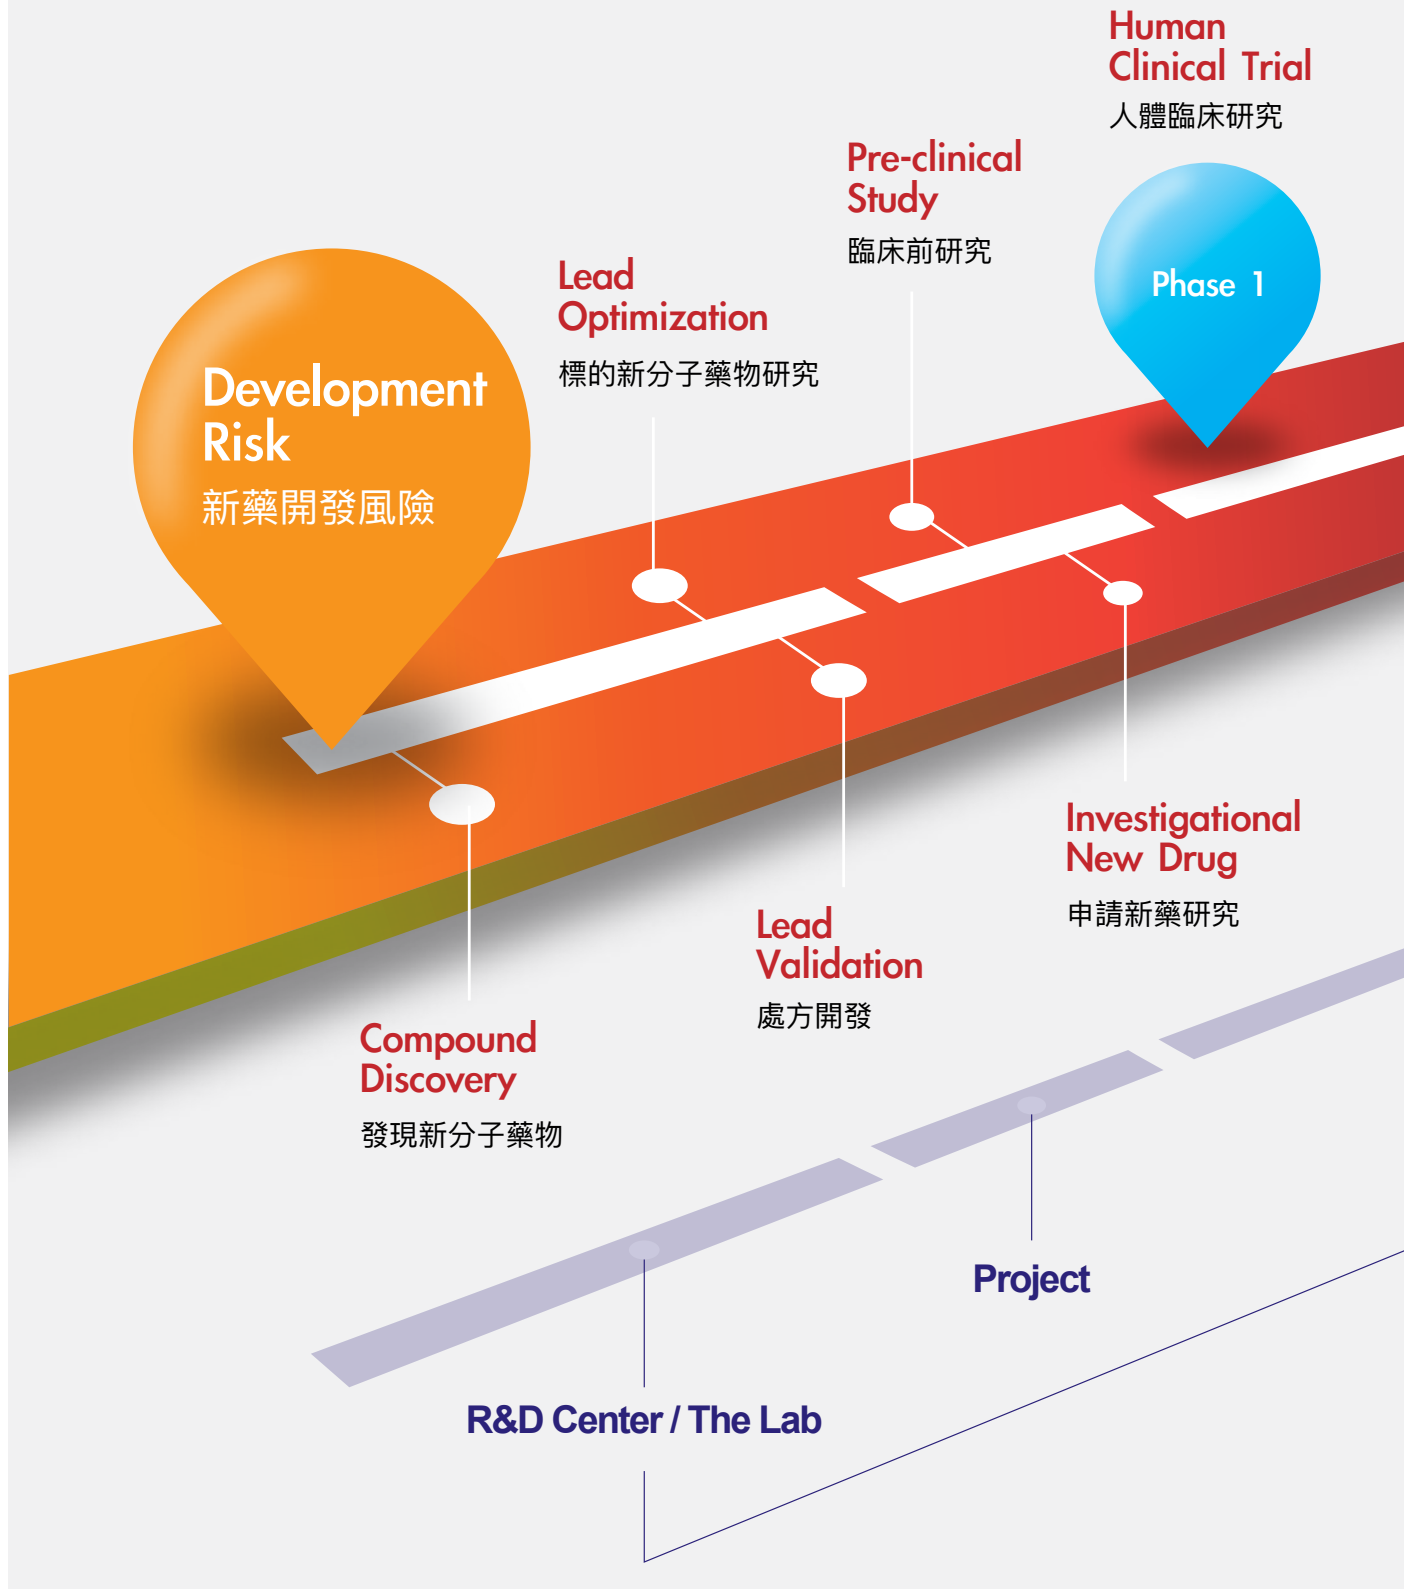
Human Clinical Trial
人體臨床研究

Pre-clinical Study
臨床前研究

Phase 1

Lead Optimization
標的新分子藥物研究

Development Risk
新藥開發風險

Investigational New Drug
申請新藥研究

Lead Validation
處方開發

Compound Discovery
發現新分子藥物

Project

R&D Center / The Lab